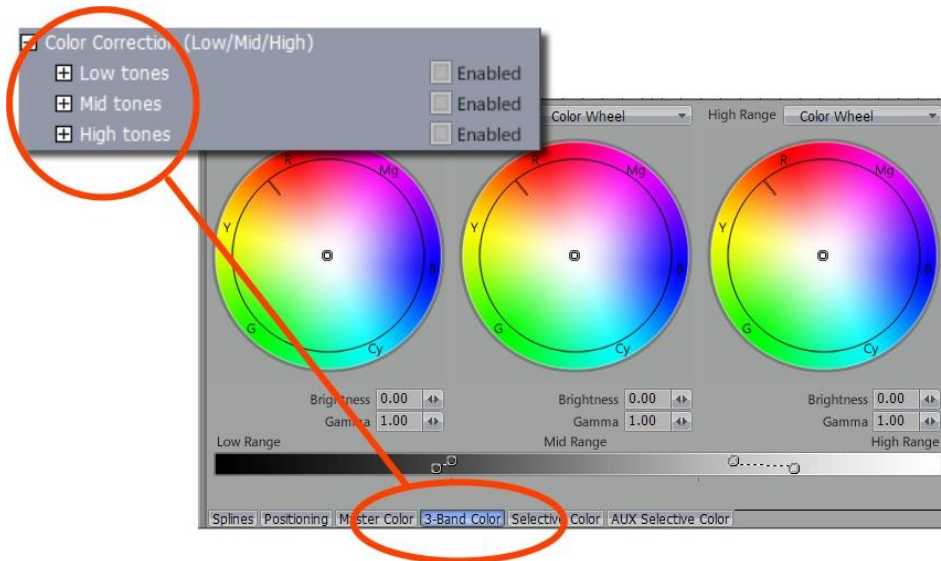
Color Correction (Low/Mid/High)
Low tones
Enabled
Mid tones
Enabled
High tones
Enabled

Color Wheel
High Range
Color Wheel

R
Mg
Y
B
G
Cy

R
Mg
Y
B
G
Cy

R
Mg
Y
B
G
Cy

Brightness 0.00
Gamma 1.00
Brightness 0.00
Gamma 1.00
Brightness 0.00
Gamma 1.00

Low Range
Mid Range
High Range

Splines | Positioning | Master Color | 3-Band Color | Selective Color | AUX Selective Color